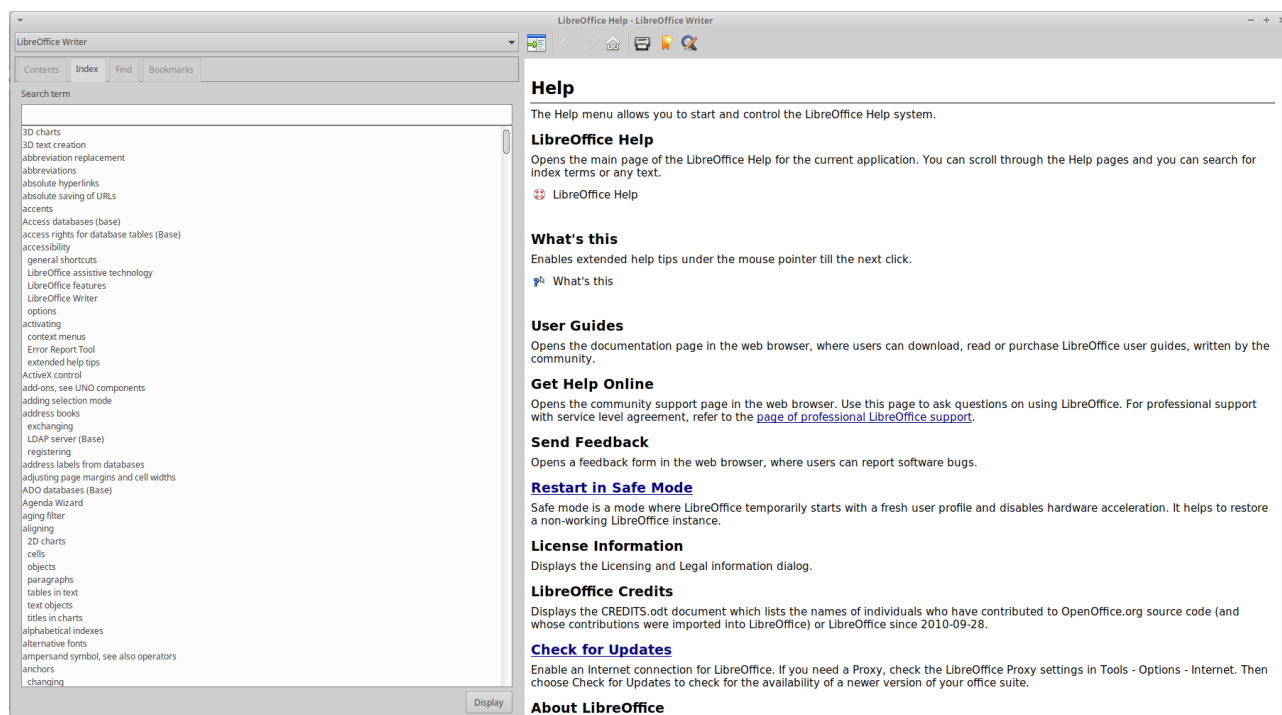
LibreOffice Help - LibreOffice Writer

LibreOffice Writer

Contents | Index | Find | Bookmarks

Search term

3D charts
3D text creation
abbreviation replacement
abbreviations
absolute hyperlinks
absolute saving of URLs
accents
Access databases (base)
access rights for database tables (Base)
accessibility
general shortcuts
LibreOffice assistive technology
LibreOffice features
LibreOffice Writer
options
activating
context menus
Error Report Tool
extended help tips
ActiveX control
add-ons, see UNO components
adding selection mode
address books
exchanging
LDAP server (Base)
registering
address labels from databases
adjusting page margins and cell widths
ADO databases (Base)
Agenda Wizard
aging filter
aligning
2D charts
cells
objects
paragraphs
tables in text
text objects
titles in charts
alphabetical indexes
alternative fonts
ampersand symbol, see also operators
anchors
changing

Display

Help

The Help menu allows you to start and control the LibreOffice Help system.

LibreOffice Help

Opens the main page of the LibreOffice Help for the current application. You can scroll through the Help pages and you can search for index terms or any text.

LibreOffice Help

What's this

Enables extended help tips under the mouse pointer till the next click.

What's this

User Guides

Opens the documentation page in the web browser, where users can download, read or purchase LibreOffice user guides, written by the community.

Get Help Online

Opens the community support page in the web browser. Use this page to ask questions on using LibreOffice. For professional support with service level agreement, refer to the page of professional LibreOffice support.

Send Feedback

Opens a feedback form in the web browser, where users can report software bugs.

Restart in Safe Mode

Safe mode is a mode where LibreOffice temporarily starts with a fresh user profile and disables hardware acceleration. It helps to restore a non-working LibreOffice instance.

License Information

Displays the Licensing and Legal information dialog.

LibreOffice Credits

Displays the CREDITS.odt document which lists the names of individuals who have contributed to OpenOffice.org source code (and whose contributions were imported into LibreOffice) or LibreOffice since 2010-09-28.

Check for Updates

Enable an Internet connection for LibreOffice. If you need a Proxy, check the LibreOffice Proxy settings in Tools - Options - Internet. Then choose Check for Updates to check for the availability of a newer version of your office suite.

About LibreOffice